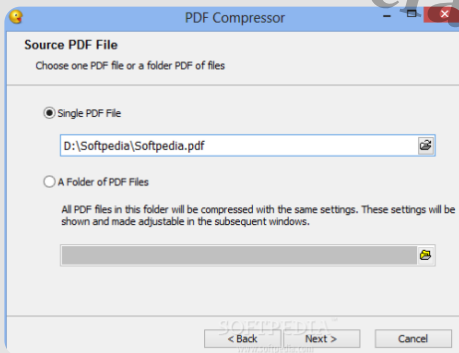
PDF Compressor

Source PDF File

Choose one PDF file or a folder PDF of files

Single PDF File

D:\Softpedia\Softpedia.pdf

A Folder of PDF Files

All PDF files in this folder will be compressed with the same settings. These settings will be shown and made adjustable in the subsequent windows.

SOFTPEDIA

< Back

Next >

Cancel